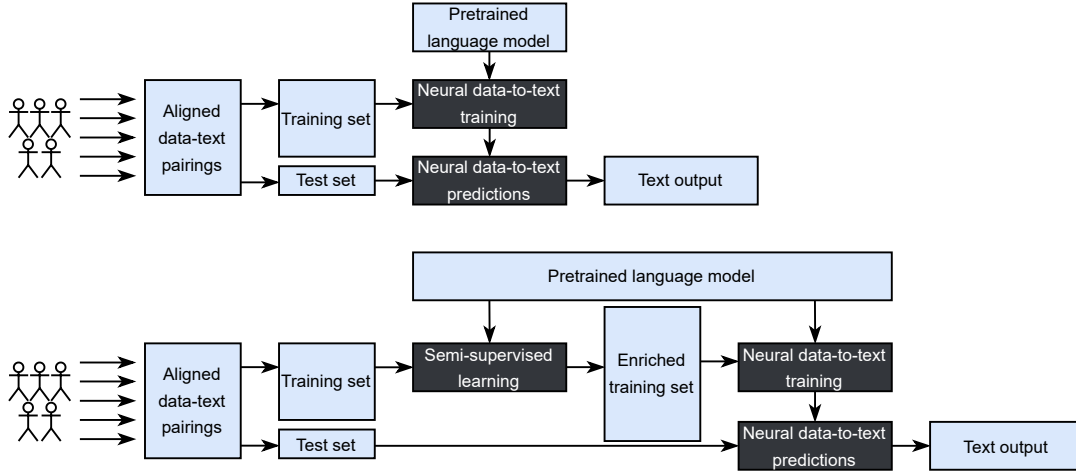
Pretrained language model

Aligned data-text pairings

Training set

Neural data-to-text training

Test set

Neural data-to-text predictions

Text output

Pretrained language model

Aligned data-text pairings

Training set

Semi-supervised learning

Enriched training set

Neural data-to-text training

Test set

Neural data-to-text predictions

Text output